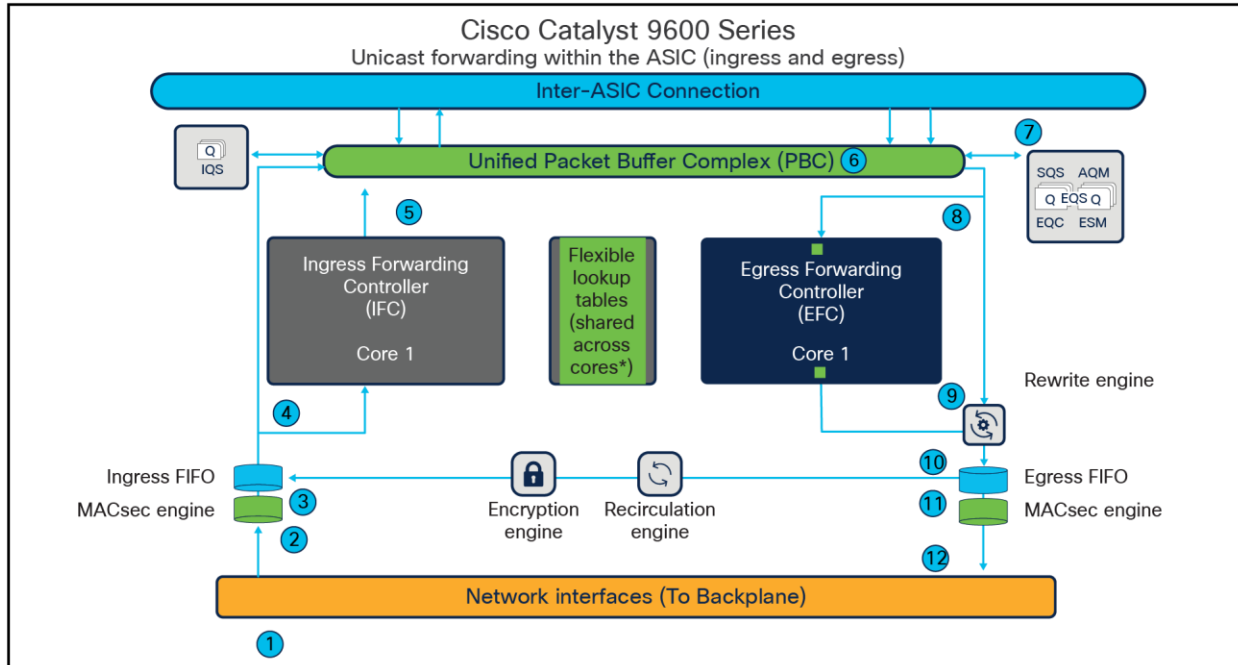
Cisco Catalyst 9600 Series
Unicast forwarding within the ASIC (ingress and egress)

Inter-ASIC Connection

Q
IQS

Unified Packet Buffer Complex (PBC) 6

7

SQS AQM
Q EQS Q
EQC ESM

5

8

Ingress Forwarding Controller (IFC)

Core 1

Flexible lookup tables (shared across cores*)

Egress Forwarding Controller (EFC)

Core 1

Rewrite engine

9

4

Ingress FIFO

MACsec engine

3

2

Encryption engine

Recirculation engine

10

Egress FIFO

11

MACsec engine

12

Network interfaces (To Backplane)

1